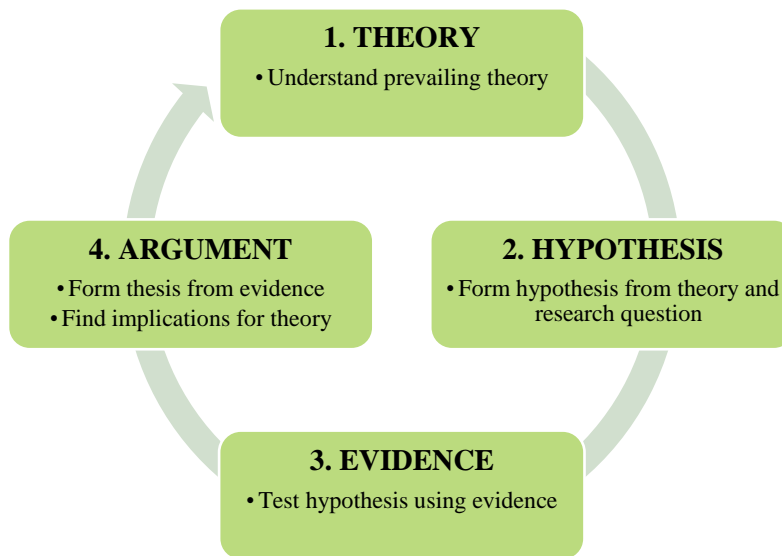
1. THEORY
• Understand prevailing theory

2. HYPOTHESIS
• Form hypothesis from theory and research question

3. EVIDENCE
• Test hypothesis using evidence

4. ARGUMENT
• Form thesis from evidence
• Find implications for theory